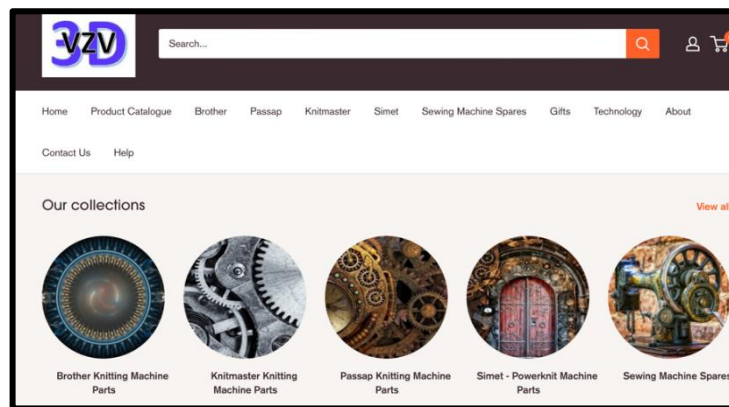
3D VZV

Search...

Home Product Catalogue Brother Passap Knitmaster Simet Sewing Machine Spares Gifts Technology About

Contact Us Help

Our collections

View al

Brother Knitting Machine Parts

Knitmaster Knitting Machine Parts

Passap Knitting Machine Parts

Simet - Powerknit Machine Parts

Sewing Machine Spares